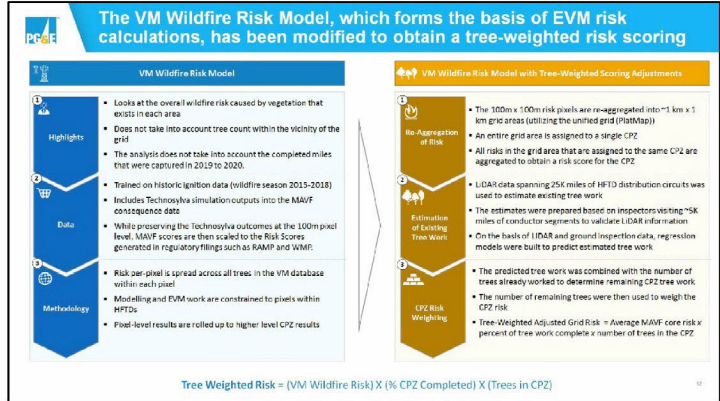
PG&E

The VM Wildfire Risk Model, which forms the basis of EVM risk calculations, has been modified to obtain a tree-weighted risk scoring

VM Wildfire Risk Model

1 Highlights

- Looks at the overall wildfire risk caused by vegetation that exists in each area
- Does not take into account tree count within the vicinity of the grid
- The analysis does not take into account the completed miles that were captured in 2019 to 2020.

2 Data

- Trained on historic ignition data (wildfire season 2015-2018)
- Includes Technosylva simulation outputs into the MAVF consequence data
- While preserving the Technosylva outcomes at the 100m pixel level, MAVF scores are then scaled to the Risk Scores generated in regulatory filings such as RAMP and WMP.

3 Methodology

- Risk per-pixel is spread across all trees in the VM database within each pixel
- Modelling and EVM work are constrained to pixels within HFTDs
- Pixel-level results are rolled up to higher level CPZ results

VM Wildfire Risk Model with Tree-Weighted Scoring Adjustments

1 Re-Aggregation of Risk

- The 100m x 100m risk pixels are re-aggregated into ~1 km x 1 km grid areas (utilizing the unified grid (PlatMap))
- An entire grid area is assigned to a single CPZ
- All risks in the grid area that are assigned to the same CPZ are aggregated to obtain a risk score for the CPZ

2 Estimation of Existing Tree Work

- LiDAR data spanning 25K miles of HFTD distribution circuits was used to estimate existing tree work
- The estimates were prepared based on inspectors visiting ~5K miles of conductor segments to validate LiDAR information
- On the basis of LiDAR and ground inspection data, regression models were built to predict estimated tree work

3 CPZ Risk Weighting

- The predicted tree work was combined with the number of trees already worked to determine remaining CPZ tree work
- The number of remaining trees were then used to weigh the CPZ risk
- Tree-Weighted Adjusted Grid Risk = Average MAVF core risk x percent of tree work complete x number of trees in the CPZ

Tree Weighted Risk = (VM Wildfire Risk) X (% CPZ Completed) X (Trees in CPZ)

17